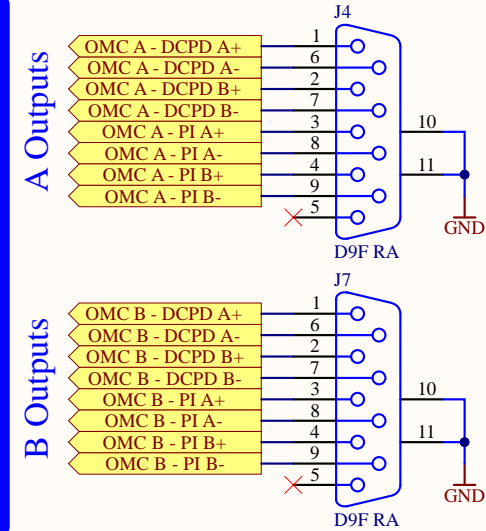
A Outputs

J4

OMC A - DCPD A+
OMC A - DCPD A-
OMC A - DCPD B+
OMC A - DCPD B-
OMC A - PI A+
OMC A - PI A-
OMC A - PI B+
OMC A - PI B-

1
6
2
7
3
8
4
9
5

10
11

GND

D9F RA

B Outputs

J7

OMC B - DCPD A+
OMC B - DCPD A-
OMC B - DCPD B+
OMC B - DCPD B-
OMC B - PI A+
OMC B - PI A-
OMC B - PI B+
OMC B - PI B-

1
6
2
7
3
8
4
9
5

10
11

GND

D9F RA